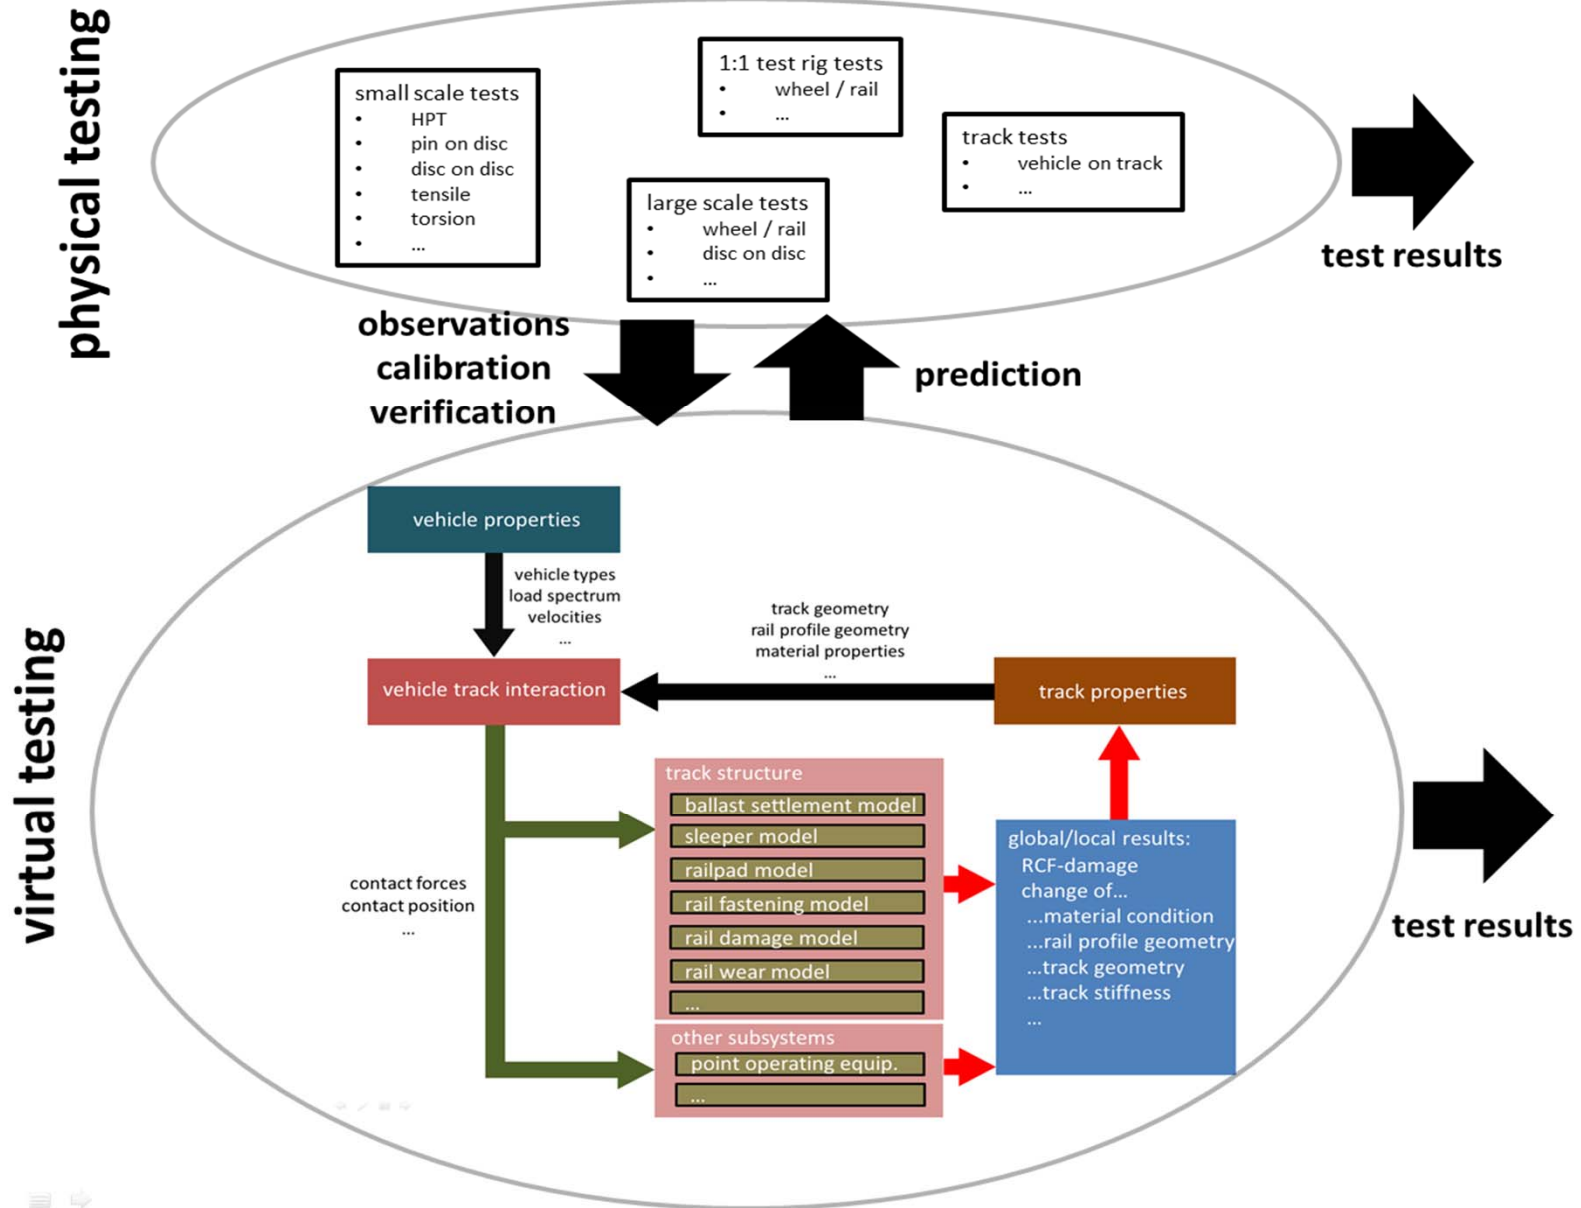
physical testing

small scale tests
- HPT
- pin on disc
- disc on disc
- tensile
- torsion
- ...

1:1 test rig tests
- wheel / rail
- ...

large scale tests
- wheel / rail
- disc on disc
- ...

track tests
- vehicle on track
- ...

test results

observations
calibration
verification

prediction

virtual testing

vehicle properties

vehicle types
load spectrum
velocities
...

track geometry
rail profile geometry
material properties
...

vehicle track interaction

track properties

track structure
ballast settlement model
sleeper model
railpad model
rail fastening model
rail damage model
rail wear model
...

contact forces
contact position
...

global/local results:
RCF-damage
change of...
...material condition
...rail profile geometry
...track geometry
...track stiffness
...

other subsystems
point operating equip.
...

test results